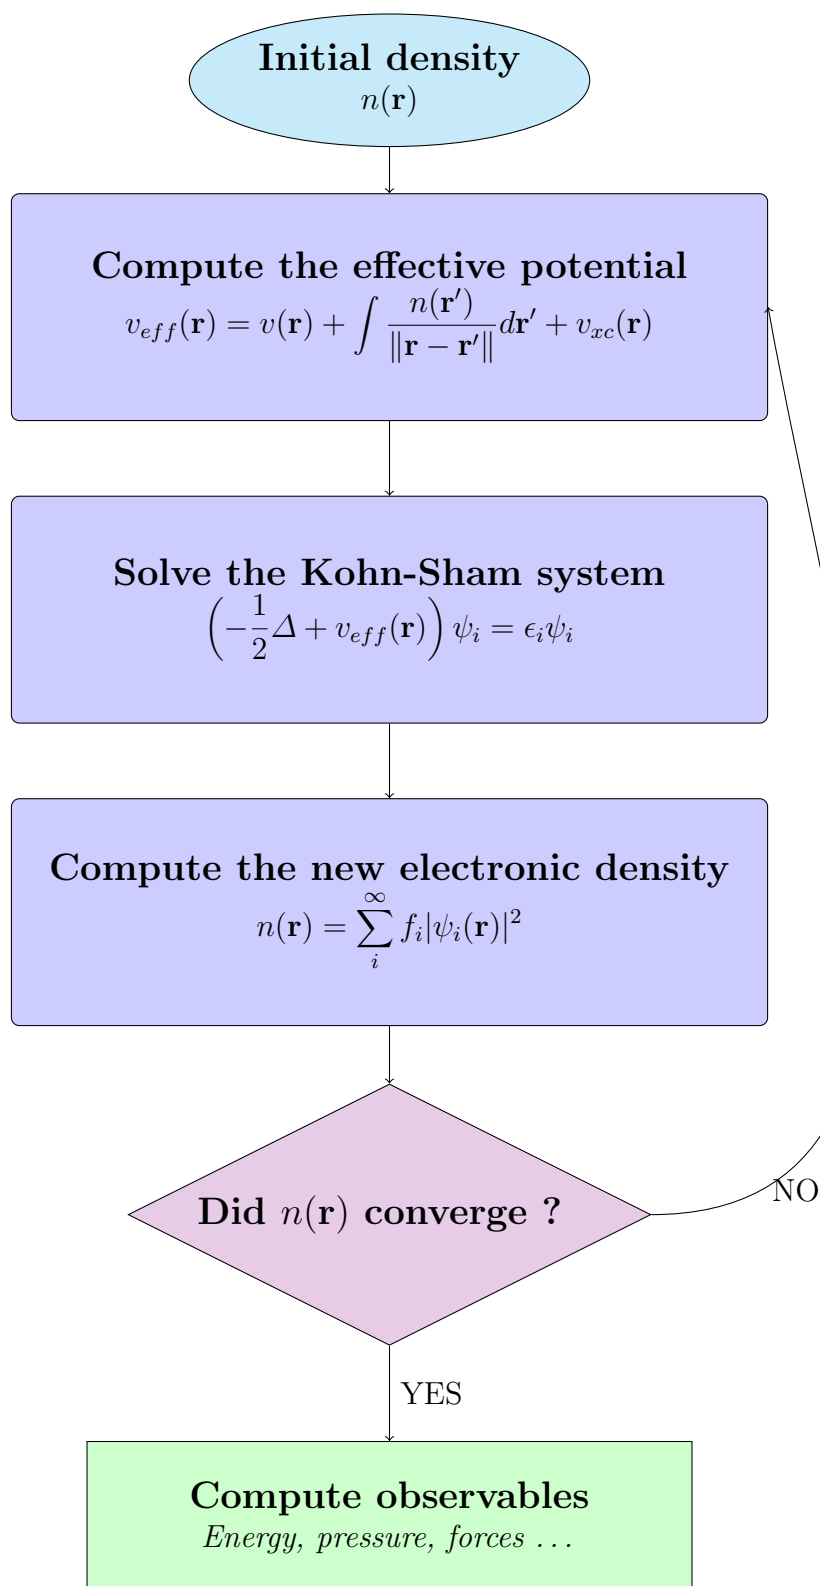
Initial density
$n(\mathbf{r})$

Compute the effective potential
$v_{eff}(\mathbf{r}) = v(\mathbf{r}) + \int \frac{n(\mathbf{r}')}{\|\mathbf{r}-\mathbf{r}'\|} d\mathbf{r}' + v_{xc}(\mathbf{r})$

Solve the Kohn-Sham system
$\left(-\frac{1}{2}\Delta + v_{eff}(\mathbf{r})\right)\psi_i = \epsilon_i \psi_i$

Compute the new electronic density
$n(\mathbf{r}) = \sum_i^{\infty} f_i |\psi_i(\mathbf{r})|^2$

Did $n(\mathbf{r})$ converge ?

NO

YES

Compute observables
*Energy, pressure, forces ...*